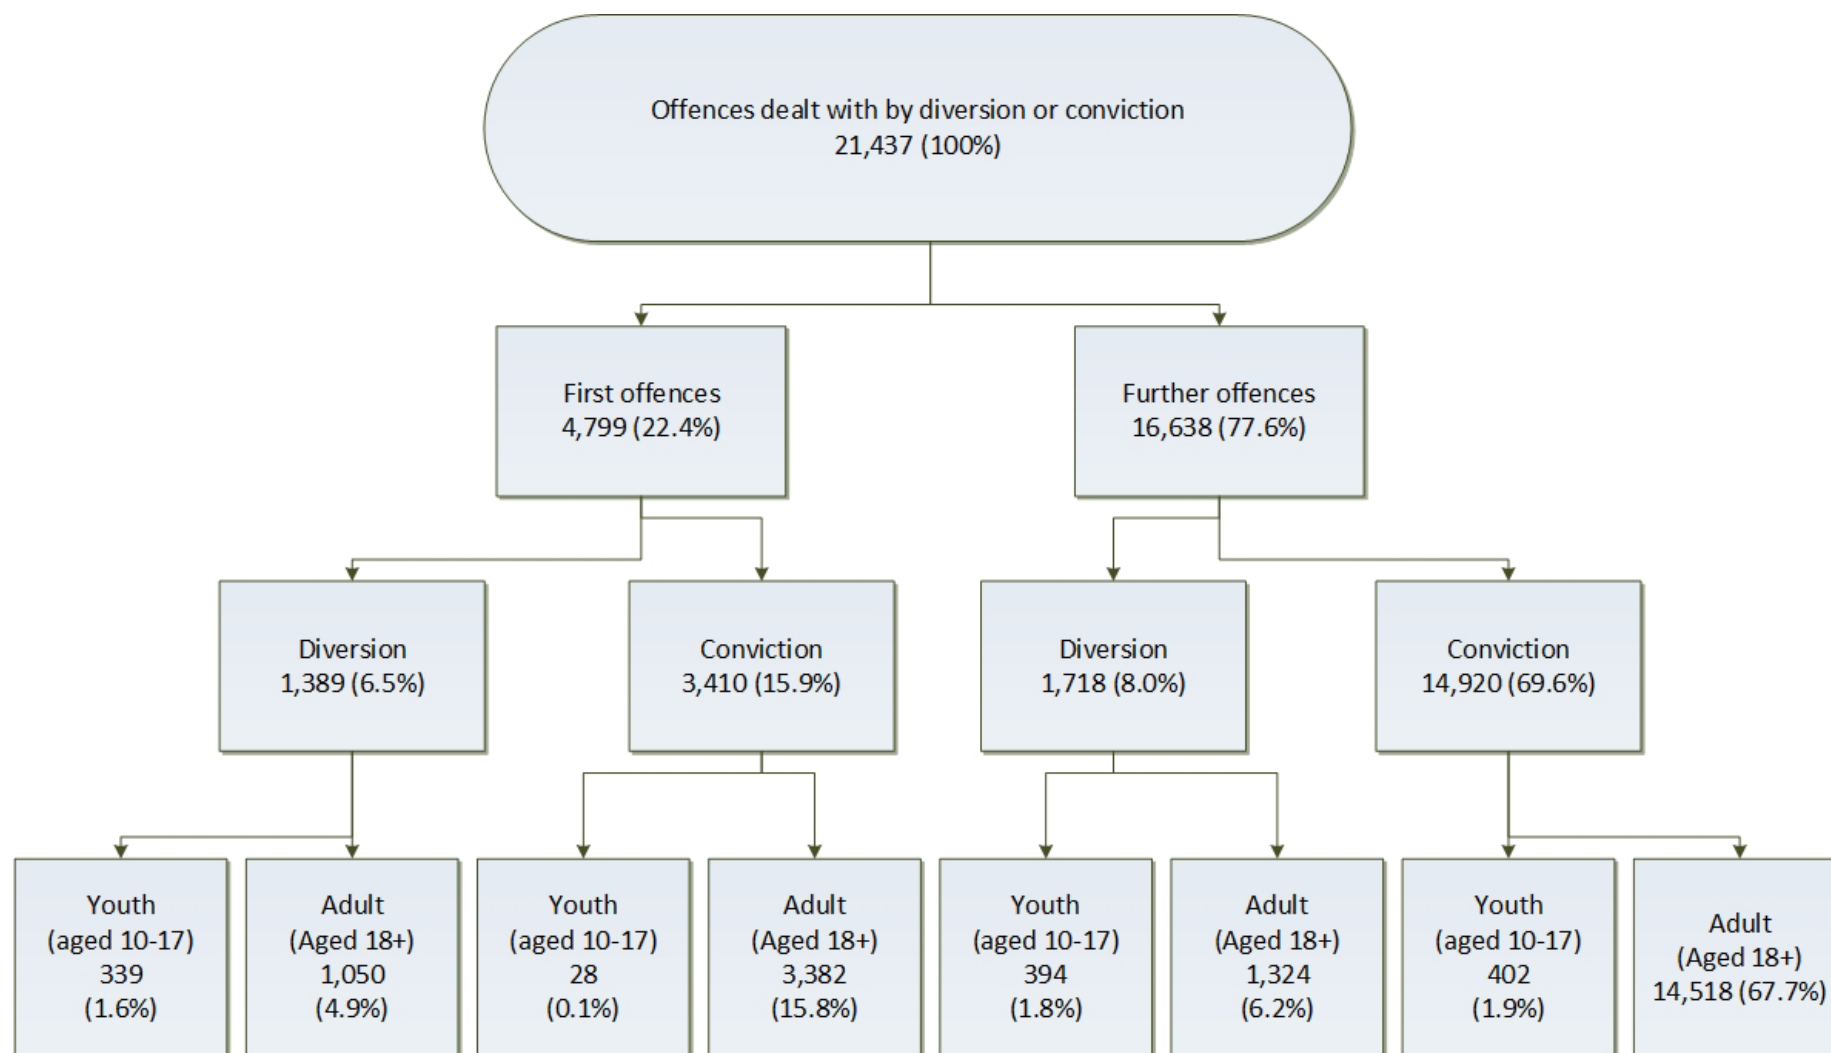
Offences dealt with by diversion or conviction
21,437 (100%)

First offences
4,799 (22.4%)

Further offences
16,638 (77.6%)

Diversion
1,389 (6.5%)

Conviction
3,410 (15.9%)

Diversion
1,718 (8.0%)

Conviction
14,920 (69.6%)

Youth
(aged 10-17)
339
(1.6%)

Adult
(Aged 18+)
1,050
(4.9%)

Youth
(aged 10-17)
28
(0.1%)

Adult
(Aged 18+)
3,382
(15.8%)

Youth
(aged 10-17)
394
(1.8%)

Adult
(Aged 18+)
1,324
(6.2%)

Youth
(aged 10-17)
402
(1.9%)

Adult
(Aged 18+)
14,518 (67.7%)